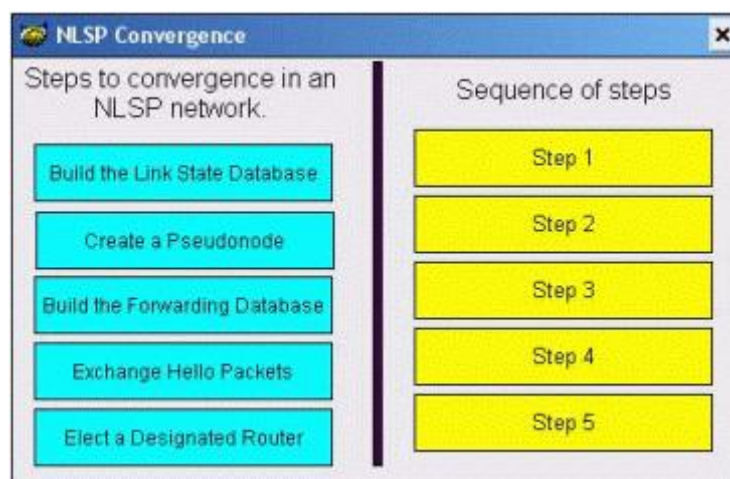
NLSP Convergence

×

Steps to convergence in an NLSP network.

Build the Link State Database

Create a Pseudonode

Build the Forwarding Database

Exchange Hello Packets

Elect a Designated Router

Sequence of steps

Step 1

Step 2

Step 3

Step 4

Step 5